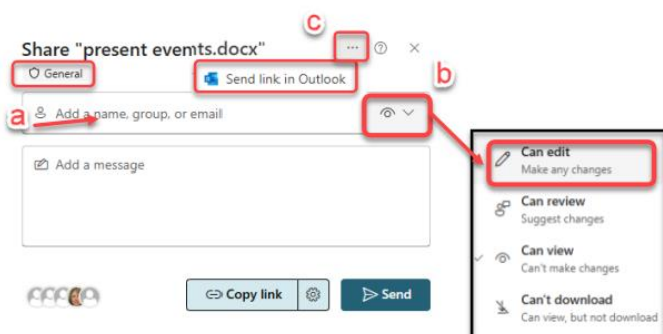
c
Share "present events.docx"
···
?
×
General
Send link in Outlook
b
a
Add a name, group, or email
Add a message
Copy link
Send
Can edit
Make any changes
Can review
Suggest changes
Can view
Can't make changes
Can't download
Can view, but not download